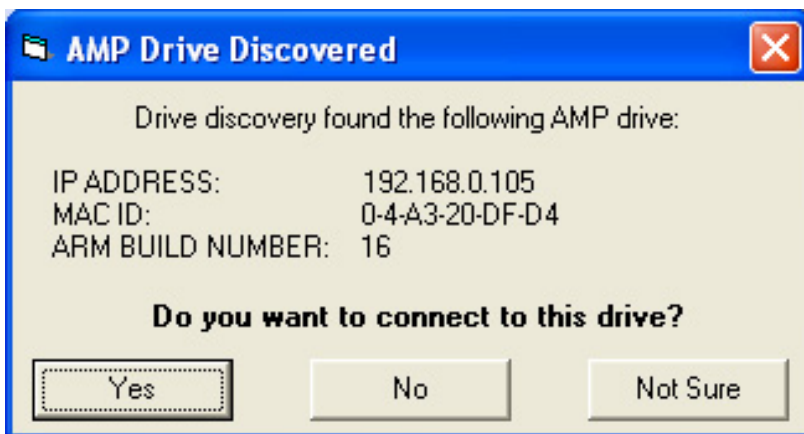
AMP Drive Discovered

Drive discovery found the following AMP drive:

| | |
|---|---|
| IP ADDRESS: | 192.168.0.105 |
| MAC ID: | 0-4-A3-20-DF-D4 |
| ARM BUILD NUMBER: | 16 |

Do you want to connect to this drive?

Yes No Not Sure